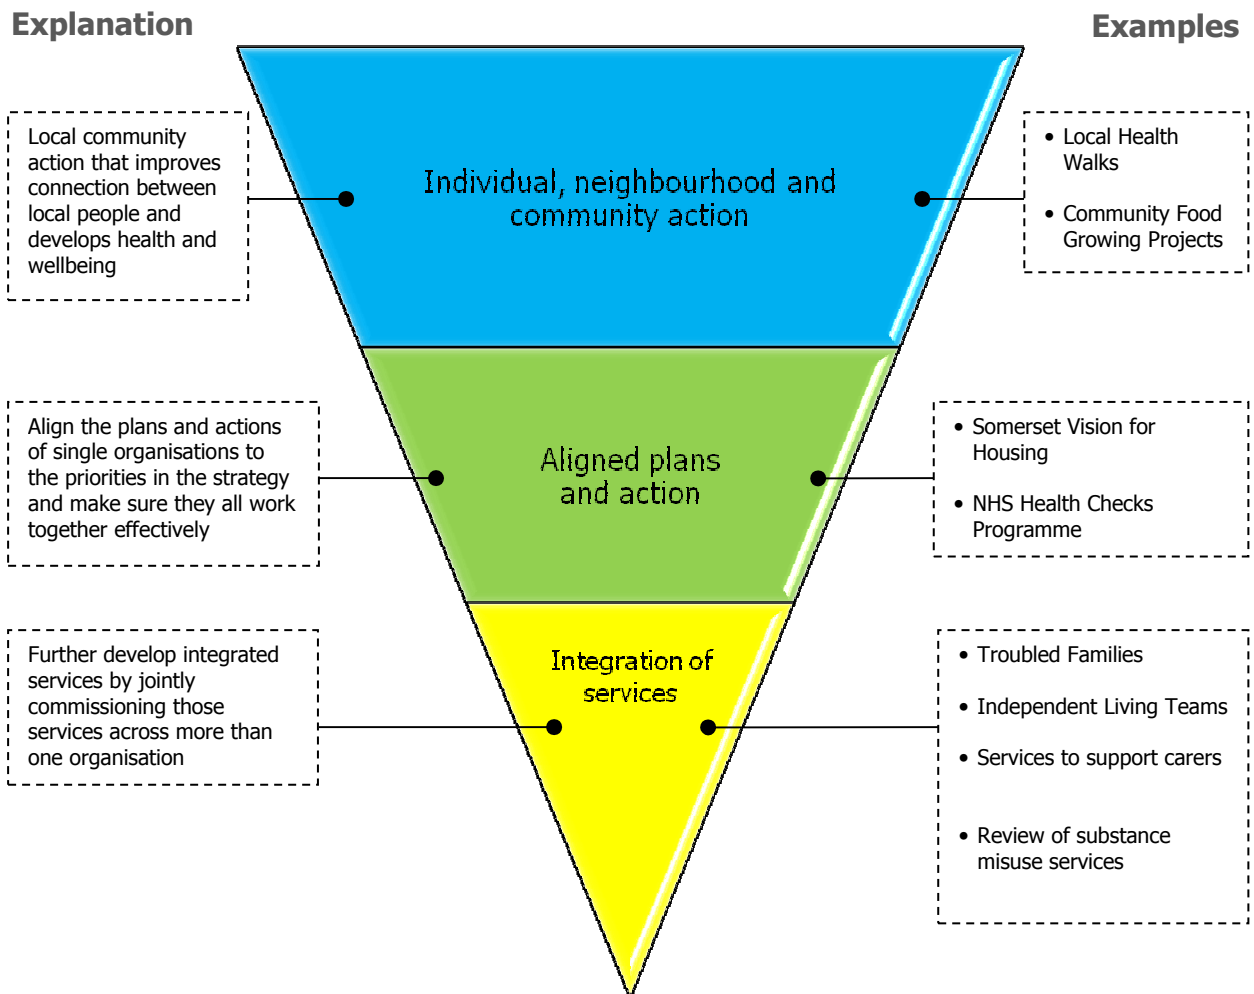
Explanation

Examples

Local community action that improves connection between local people and develops health and wellbeing

Individual, neighbourhood and community action

• Local Health Walks

• Community Food Growing Projects

Align the plans and actions of single organisations to the priorities in the strategy and make sure they all work together effectively

Aligned plans and action

• Somerset Vision for Housing

• NHS Health Checks Programme

Further develop integrated services by jointly commissioning those services across more than one organisation

Integration of services

• Troubled Families

• Independent Living Teams

• Services to support carers

• Review of substance misuse services